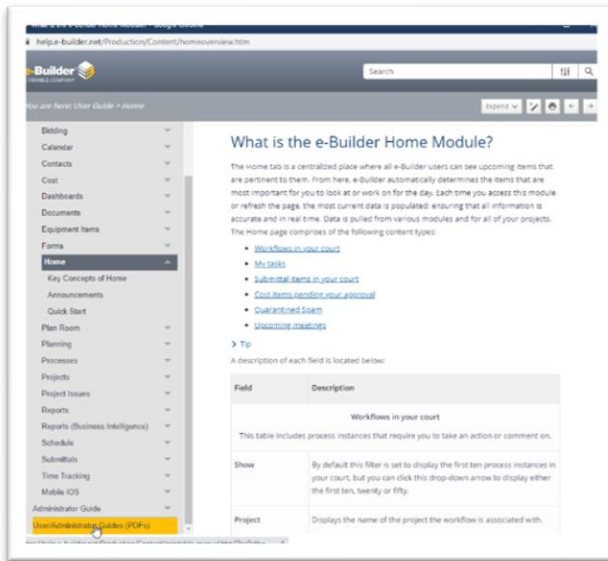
help.e-builder.net/Production/Content/homeoverview.htm

e-Builder

Search

You are here: User Guide > Home

Expand

Bidding
Calendar
Contacts
Cost
Dashboards
Documents
Equipment Items
Forms
Home
Key Concepts of Home
Announcements
Quick Start
Plan Room
Planning
Processes
Projects
Project Issues
Reports
Reports (Business Intelligence)
Schedule
Submittals
Time Tracking
Mobile iOS
Administrator Guide
User/Administrator Guides (PDFs)

What is the e-Builder Home Module?

The Home tab is a centralized place where all e-Builder users can see upcoming items that are pertinent to them. From here, e-Builder automatically determines the items that are most important for you to look at or work on for the day. Each time you access this module or refresh the page, the most current data is populated; ensuring that all information is accurate and in real time. Data is pulled from various modules and for all of your projects. The Home page comprises of the following content types:

- Workflows in your court
- My tasks
- Submittal items in your court
- Cost items pending your approval
- Quarantined Spam
- Upcoming meetings

> Tip

A description of each field is located below:

| Field | Description |
|---|---|
| Workflows in your court<br>This table includes process instances that require you to take an action or comment on. | |
| Show | By default this filter is set to display the first ten process instances in your court, but you can click this drop-down arrow to display either the first ten, twenty or fifty. |
| Project | Displays the name of the project the workflow is associated with. |